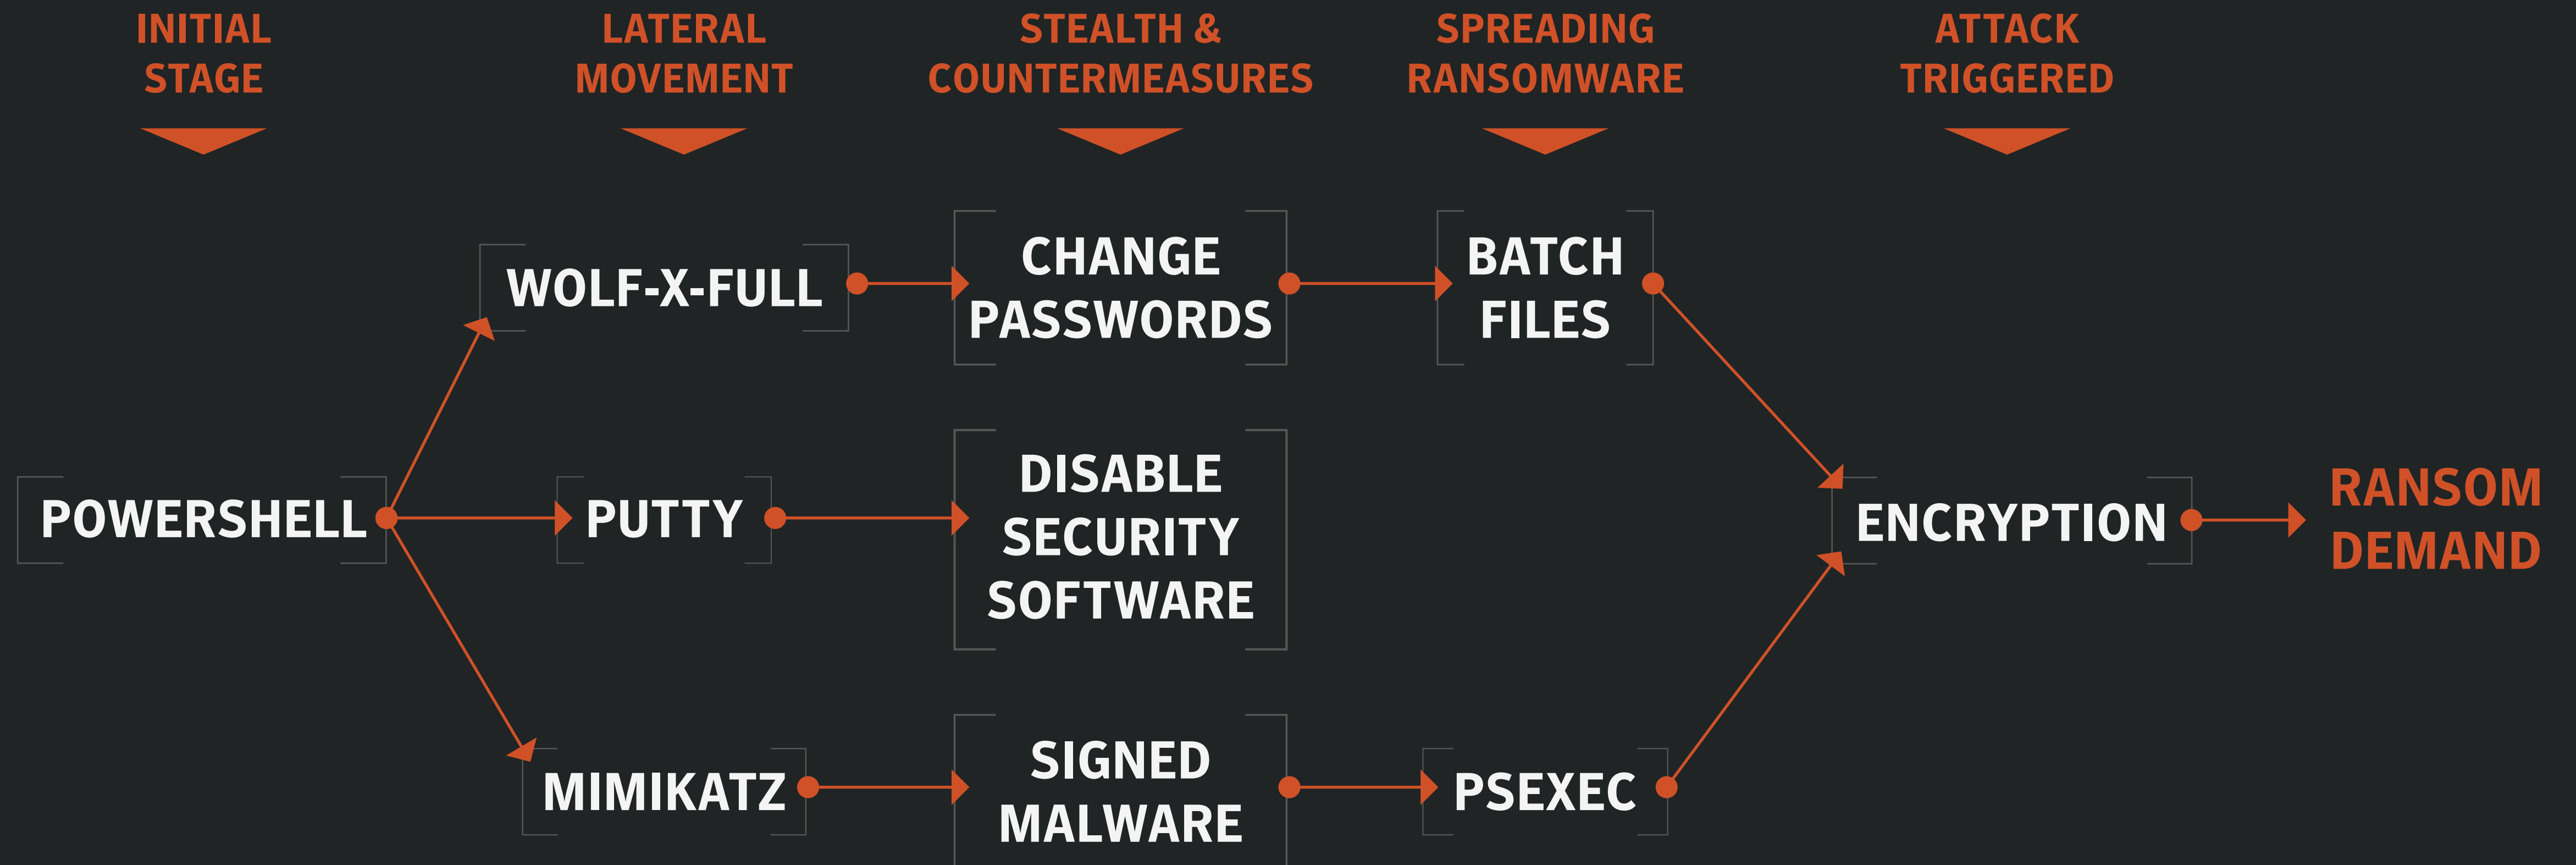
INITIAL STAGE

LATERAL MOVEMENT

STEALTH & COUNTERMEASURES

SPREADING RANSOMWARE

ATTACK TRIGGERED

POWERSHELL

WOLF-X-FULL

PUTTY

MIMIKATZ

CHANGE PASSWORDS

DISABLE SECURITY SOFTWARE

SIGNED MALWARE

BATCH FILES

PSEXEC

ENCRYPTION

RANSOM DEMAND